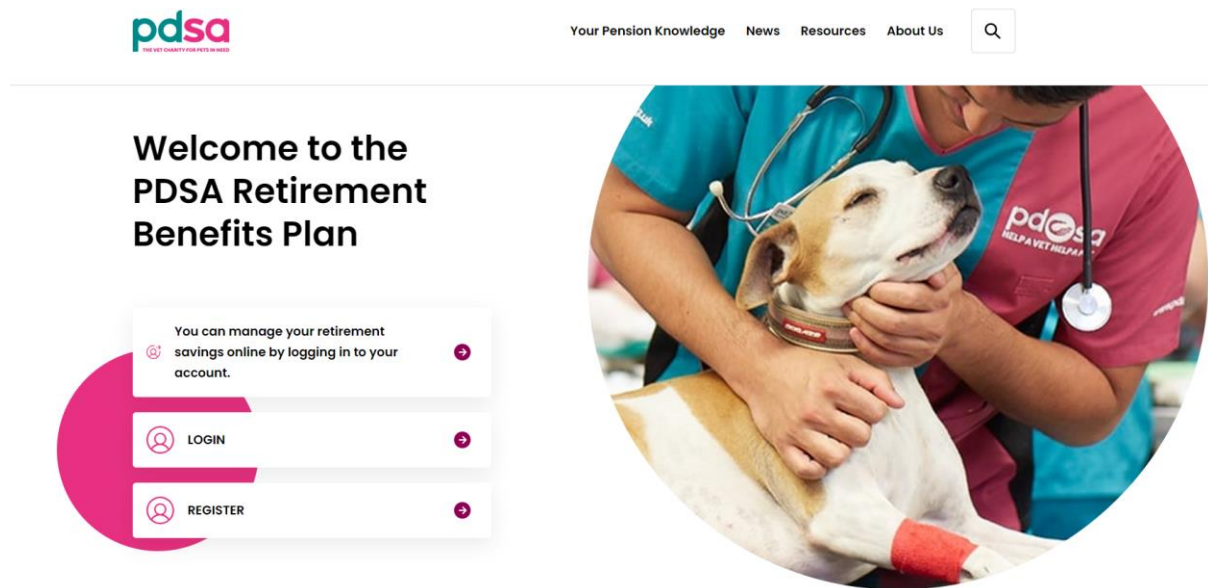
pdsa
THE VET CHARITY FOR PETS IN NEED

Your Pension Knowledge News Resources About Us

Welcome to the PDSA Retirement Benefits Plan

You can manage your retirement savings online by logging in to your account.

LOGIN

REGISTER

pdsa
HELP A VET HELP A PET